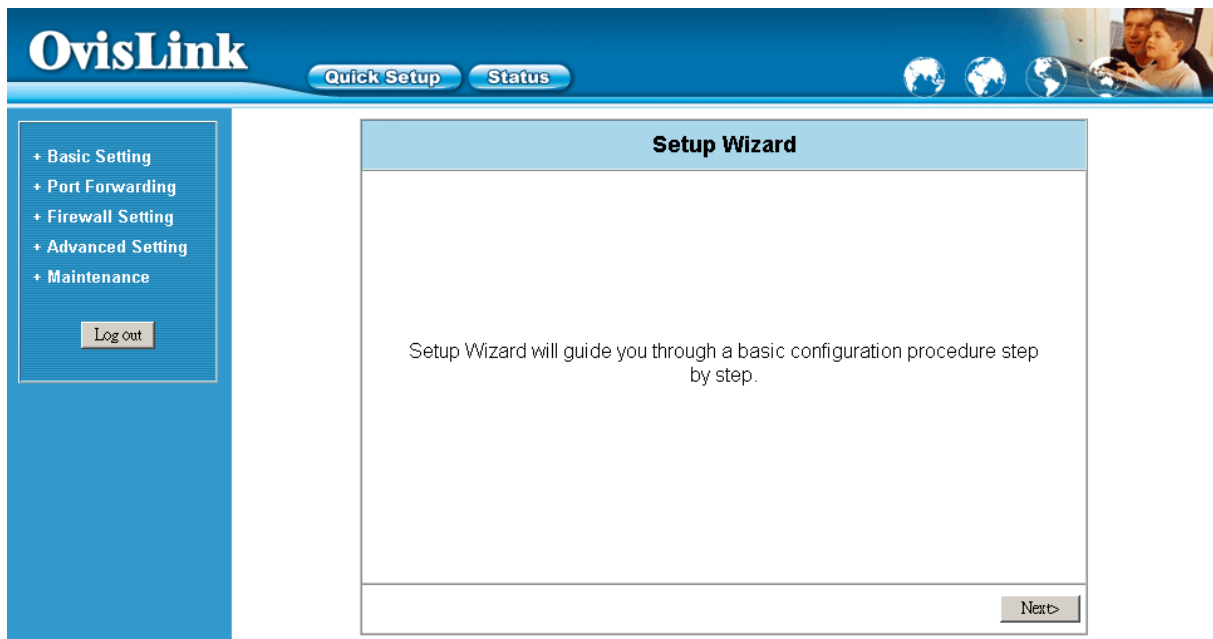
OvisLink

Quick Setup Status

+ Basic Setting
+ Port Forwarding
+ Firewall Setting
+ Advanced Setting
+ Maintenance

Log out

Setup Wizard

Setup Wizard will guide you through a basic configuration procedure step by step.

Next>